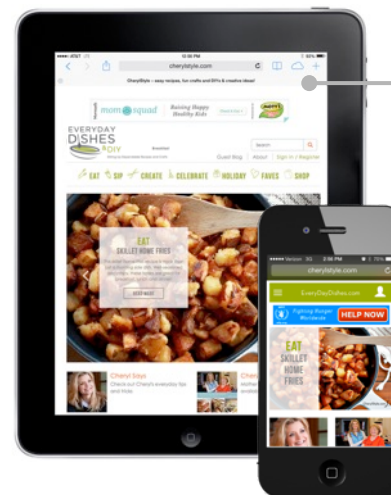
AT&T
10:36 PM
cherylstyle.com
CherylStyle - easy recipes, fun crafts and DIYs & creative ideas!
mom squad
Raising Happy Healthy Kids
EVERYDAY DISHES & DIY
Search
Guest Blog | About | Sign in / Register
EAT | SIP | CREATE | CELEBRATE | HOLIDAY | FAVES | SHOP
EAT
SKILLET HOME FRIES
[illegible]
Cheryl Says
Check out Cheryl's everyday tips and tricks
Verizon 3G
2:56 PM
cherylstyle.com
EveryDayDishes.com
Fighting Hunger Worldwide
HELP NOW
EAT
SKILLET HOME FRIES